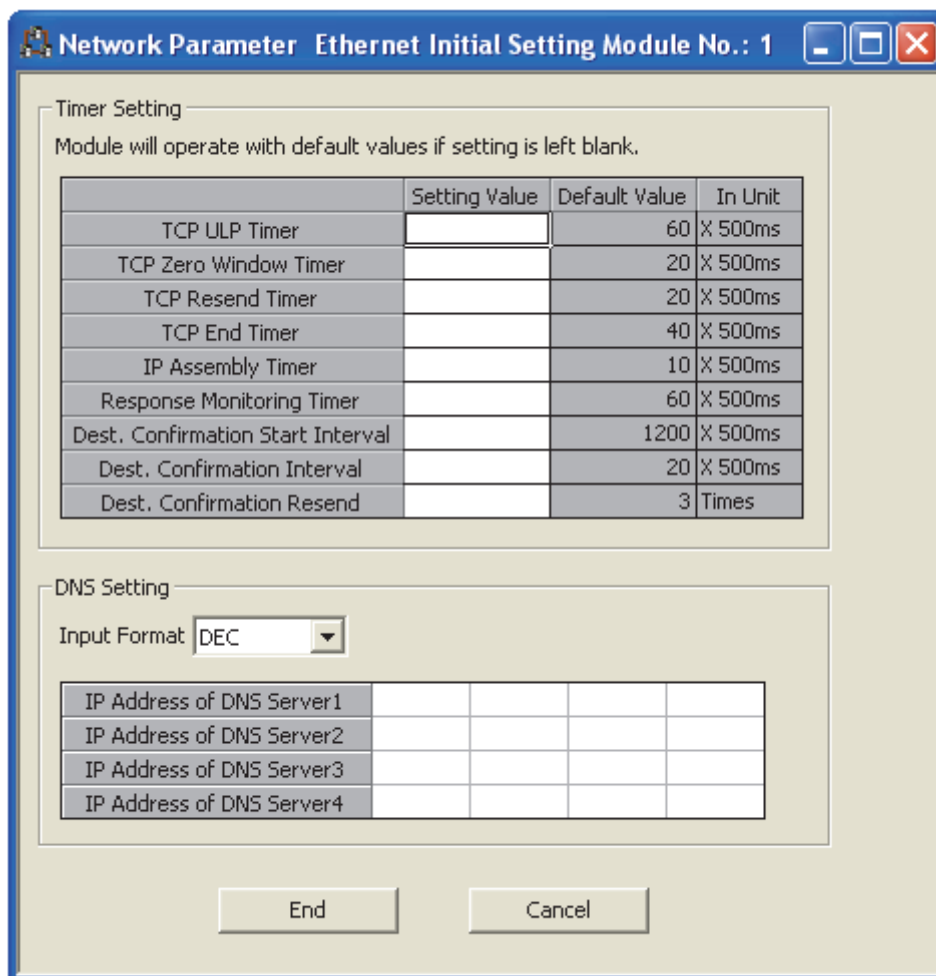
Network Parameter Ethernet Initial Setting Module No.: 1

Timer Setting

Module will operate with default values if setting is left blank.

| | Setting Value | Default Value | In Unit |
|---|---|---|---|
| TCP ULP Timer | | 60 | X 500ms |
| TCP Zero Window Timer | | 20 | X 500ms |
| TCP Resend Timer | | 20 | X 500ms |
| TCP End Timer | | 40 | X 500ms |
| IP Assembly Timer | | 10 | X 500ms |
| Response Monitoring Timer | | 60 | X 500ms |
| Dest. Confirmation Start Interval | | 1200 | X 500ms |
| Dest. Confirmation Interval | | 20 | X 500ms |
| Dest. Confirmation Resend | | 3 | Times |

DNS Setting

Input Format DEC

| | | | | |
|---|---|---|---|---|
| IP Address of DNS Server1 | | | | |
| IP Address of DNS Server2 | | | | |
| IP Address of DNS Server3 | | | | |
| IP Address of DNS Server4 | | | | |

End

Cancel